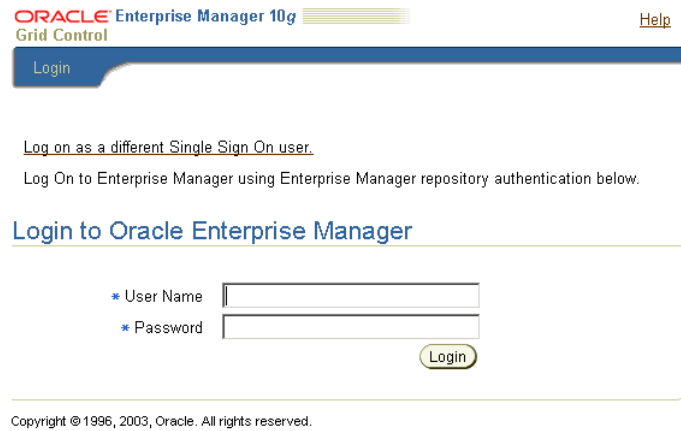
ORACLE Enterprise Manager 10g
Grid Control

Help

Login

Log on as a different Single Sign On user.

Log On to Enterprise Manager using Enterprise Manager repository authentication below.

Login to Oracle Enterprise Manager

* User Name
* Password

Login

Copyright © 1996, 2003, Oracle. All rights reserved.